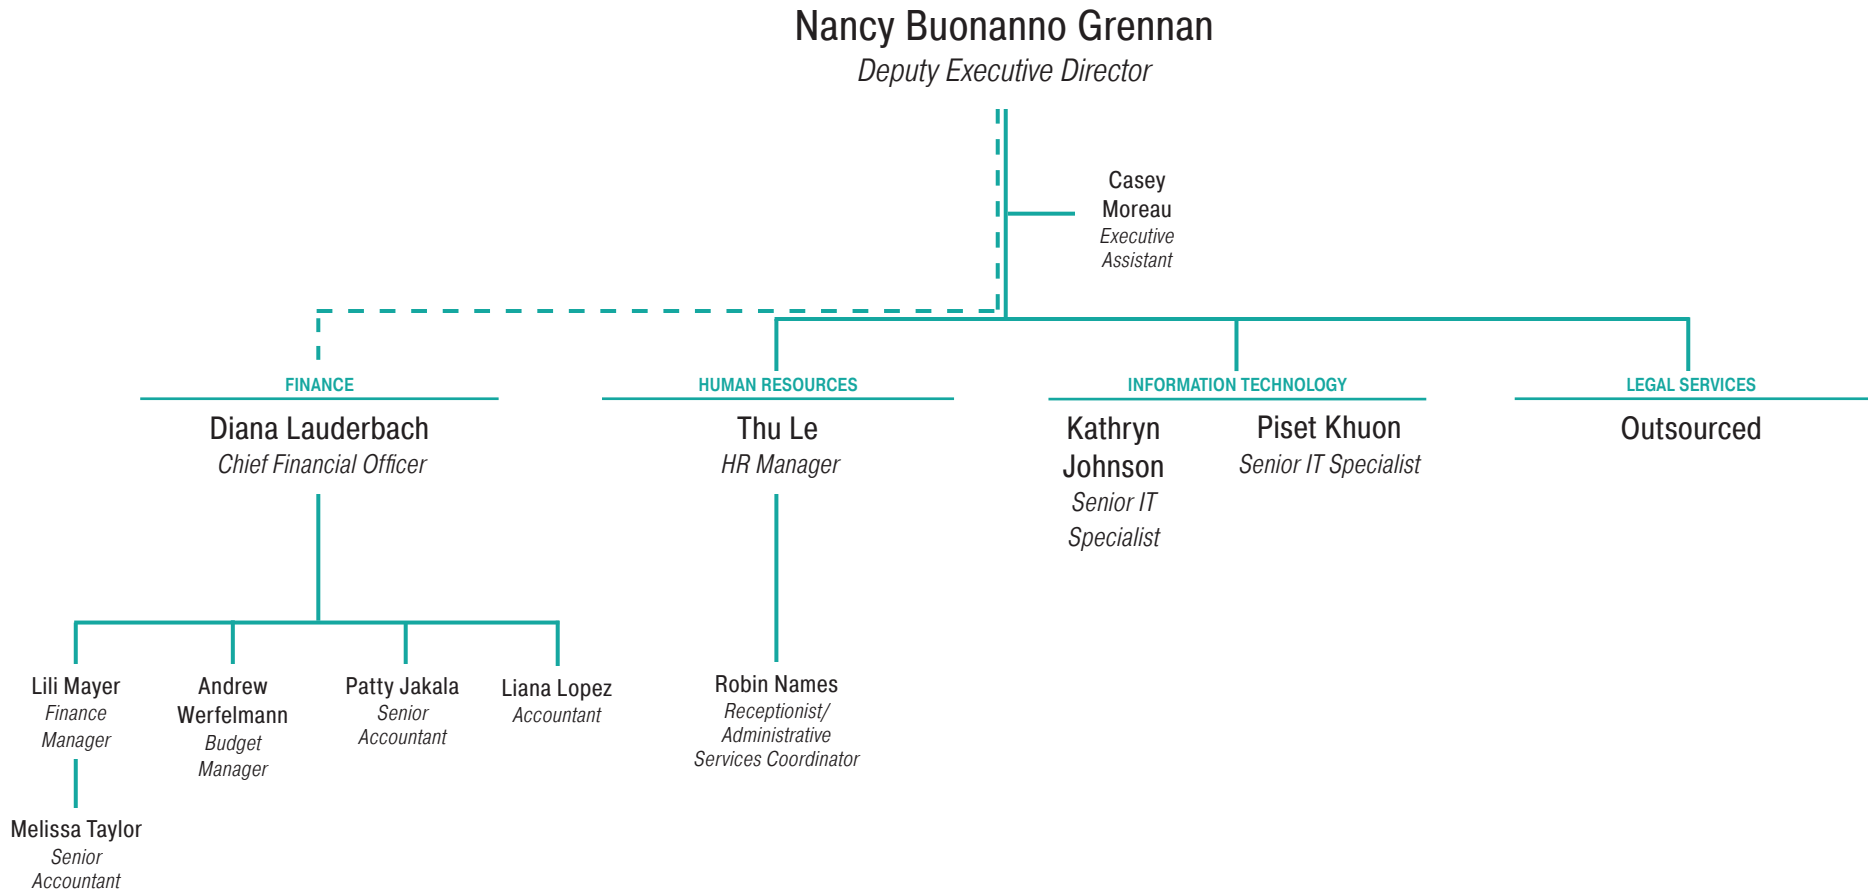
Nancy Buonanno Grennan
Deputy Executive Director

Casey Moreau
Executive Assistant

FINANCE
Diana Lauderbach
Chief Financial Officer

HUMAN RESOURCES
Thu Le
HR Manager

INFORMATION TECHNOLOGY
Kathryn Johnson
Senior IT Specialist

Piset Khuon
Senior IT Specialist

LEGAL SERVICES
Outsourced

Lili Mayer
Finance Manager

Melissa Taylor
Senior Accountant

Andrew Werfelmann
Budget Manager

Patty Jakala
Senior Accountant

Liana Lopez
Accountant

Robin Names
Receptionist/ Administrative Services Coordinator